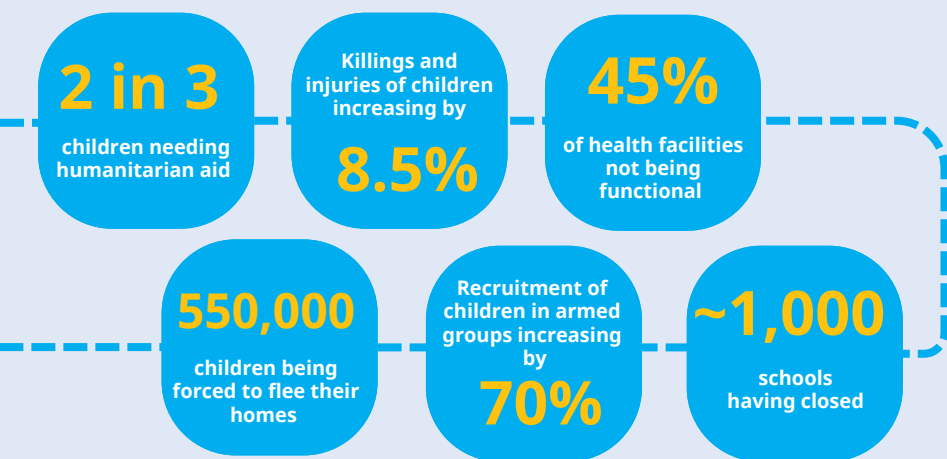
2 in 3

children needing humanitarian aid

Killings and injuries of children increasing by

8.5%

45%

of health facilities not being functional

550,000

children being forced to flee their homes

Recruitment of children in armed groups increasing by

70%

~1,000

schools having closed